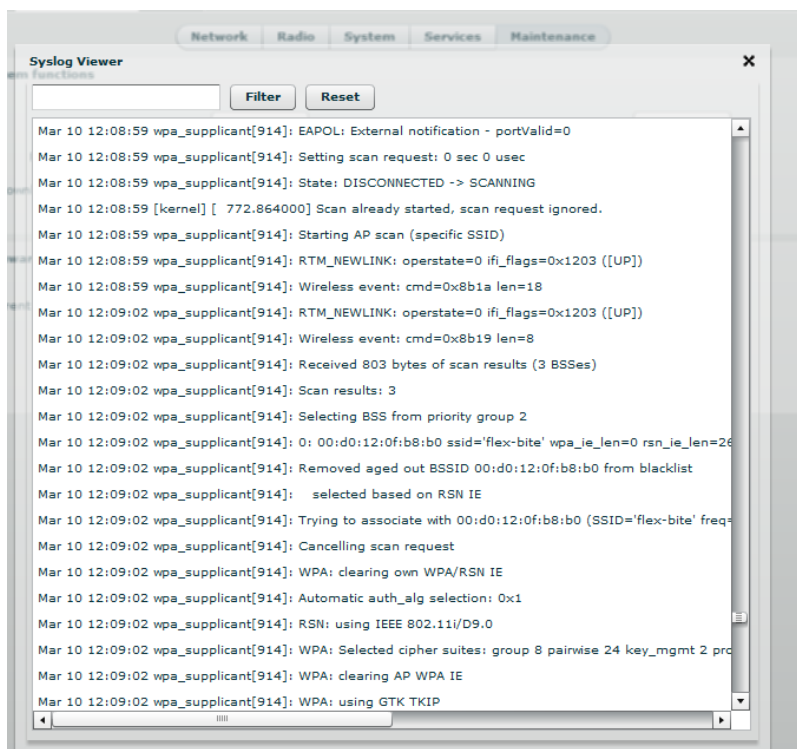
Network | Radio | System | Services | Maintenance

Syslog Viewer

Filter Reset

Mar 10 12:08:59 wpa_supplicant[914]: EAPOL: External notification - portValid=0
Mar 10 12:08:59 wpa_supplicant[914]: Setting scan request: 0 sec 0 usec
Mar 10 12:08:59 wpa_supplicant[914]: State: DISCONNECTED -> SCANNING
Mar 10 12:08:59 [kernel] [ 772.864000] Scan already started, scan request ignored.
Mar 10 12:08:59 wpa_supplicant[914]: Starting AP scan (specific SSID)
Mar 10 12:08:59 wpa_supplicant[914]: RTM_NEWLINK: operstate=0 ifi_flags=0x1203 ([UP])
Mar 10 12:08:59 wpa_supplicant[914]: Wireless event: cmd=0x8b1a len=18
Mar 10 12:09:02 wpa_supplicant[914]: RTM_NEWLINK: operstate=0 ifi_flags=0x1203 ([UP])
Mar 10 12:09:02 wpa_supplicant[914]: Wireless event: cmd=0x8b19 len=8
Mar 10 12:09:02 wpa_supplicant[914]: Received 803 bytes of scan results (3 BSSes)
Mar 10 12:09:02 wpa_supplicant[914]: Scan results: 3
Mar 10 12:09:02 wpa_supplicant[914]: Selecting BSS from priority group 2
Mar 10 12:09:02 wpa_supplicant[914]: 0: 00:d0:12:0f:b8:b0 ssid='flex-bite' wpa_ie_len=0 rsn_ie_len=2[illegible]
Mar 10 12:09:02 wpa_supplicant[914]: Removed aged out BSSID 00:d0:12:0f:b8:b0 from blacklist
Mar 10 12:09:02 wpa_supplicant[914]: selected based on RSN IE
Mar 10 12:09:02 wpa_supplicant[914]: Trying to associate with 00:d0:12:0f:b8:b0 (SSID='flex-bite' freq=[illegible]
Mar 10 12:09:02 wpa_supplicant[914]: Cancelling scan request
Mar 10 12:09:02 wpa_supplicant[914]: WPA: clearing own WPA/RSN IE
Mar 10 12:09:02 wpa_supplicant[914]: Automatic auth_alg selection: 0x1
Mar 10 12:09:02 wpa_supplicant[914]: RSN: using IEEE 802.11i/D9.0
Mar 10 12:09:02 wpa_supplicant[914]: WPA: Selected cipher suites: group 8 pairwise 24 key_mgmt 2 pro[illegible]
Mar 10 12:09:02 wpa_supplicant[914]: WPA: clearing AP WPA IE
Mar 10 12:09:02 wpa_supplicant[914]: WPA: using GTK TKIP